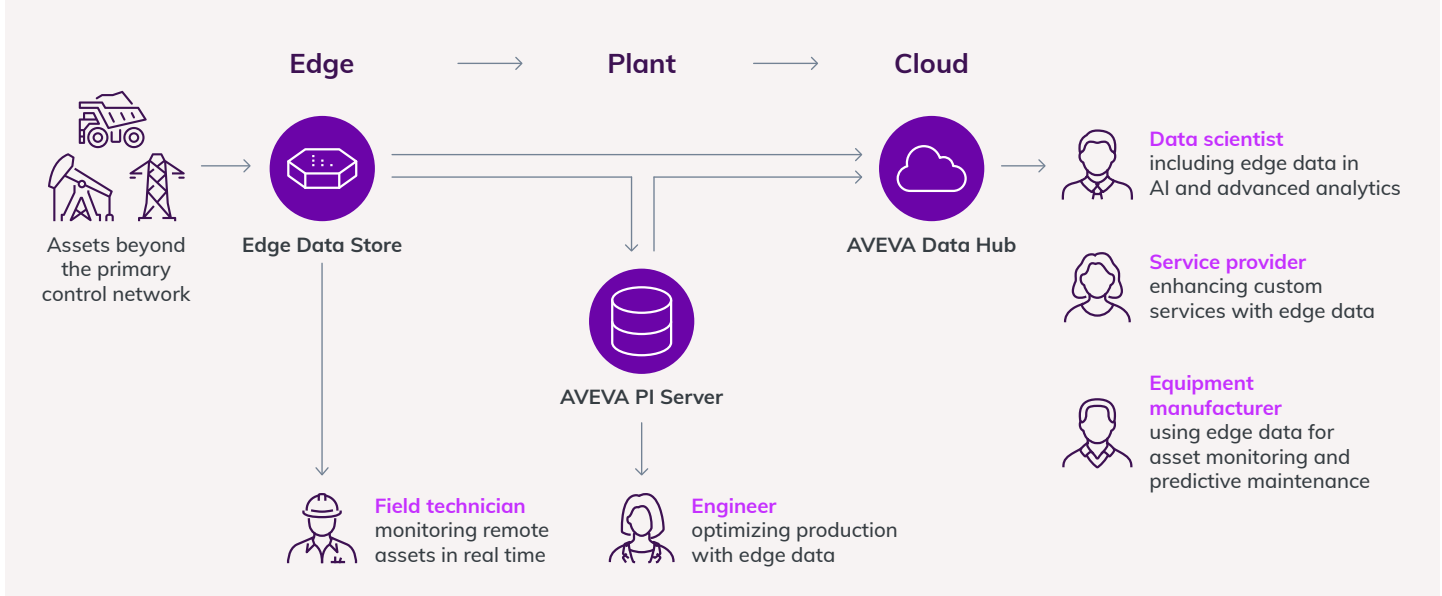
Edge

Plant

Cloud

Assets beyond the primary control network

Edge Data Store

AVEVA PI Server

AVEVA Data Hub

Data scientist
including edge data in AI and advanced analytics

Service provider
enhancing custom services with edge data

Equipment manufacturer
using edge data for asset monitoring and predictive maintenance

Field technician
monitoring remote assets in real time

Engineer
optimizing production with edge data